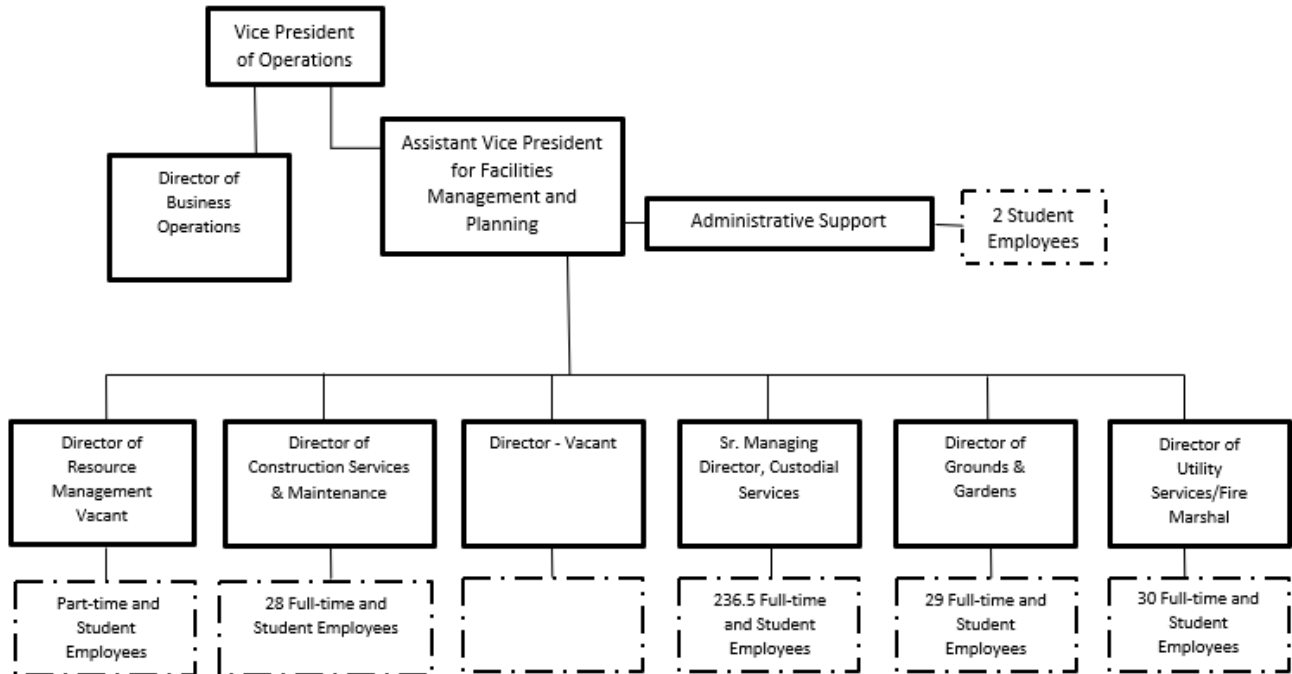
Vice President of Operations

Director of Business Operations

Assistant Vice President for Facilities Management and Planning

Administrative Support

2 Student Employees

Director of Resource Management Vacant

Director of Construction Services & Maintenance

Director - Vacant

Sr. Managing Director, Custodial Services

Director of Grounds & Gardens

Director of Utility Services/Fire Marshal

Part-time and Student Employees

28 Full-time and Student Employees

236.5 Full-time and Student Employees

29 Full-time and Student Employees

30 Full-time and Student Employees